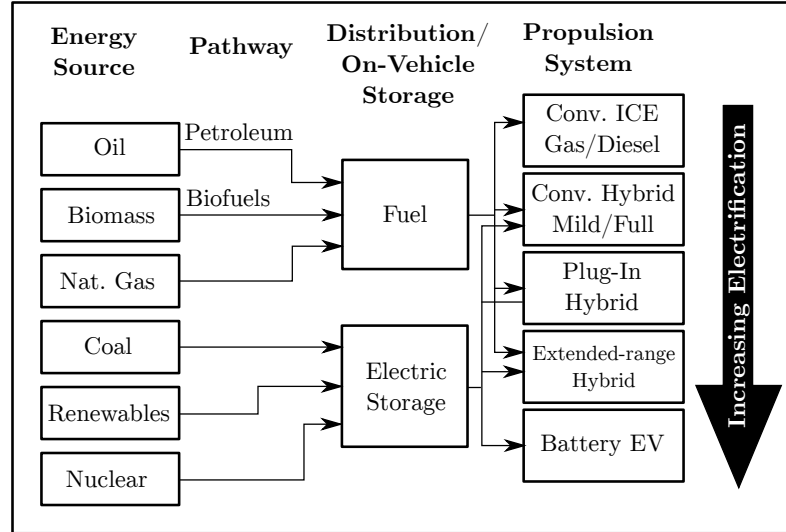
Energy Source

Pathway

Distribution/ On-Vehicle Storage

Propulsion System

Oil

Petroleum

Biomass

Biofuels

Nat. Gas

Coal

Renewables

Nuclear

Fuel

Electric Storage

Conv. ICE Gas/Diesel

Conv. Hybrid Mild/Full

Plug-In Hybrid

Extended-range Hybrid

Battery EV

Increasing Electrification